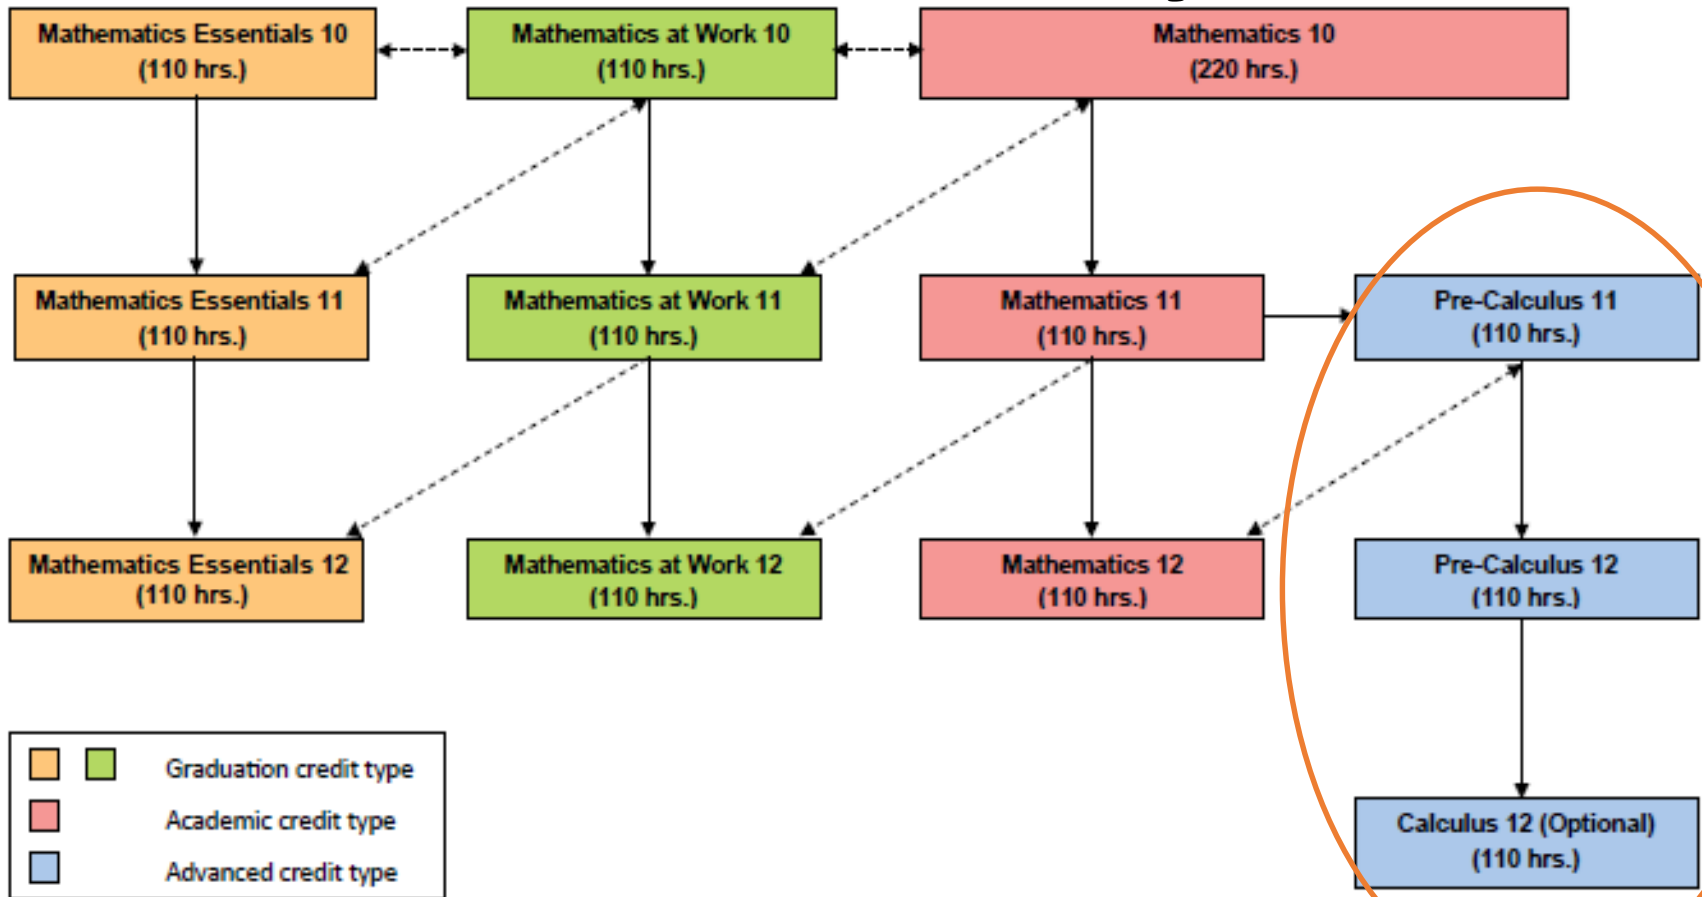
Mathematics Essentials 10
(110 hrs.)

Mathematics at Work 10
(110 hrs.)

Mathematics 10
(220 hrs.)

Mathematics Essentials 11
(110 hrs.)

Mathematics at Work 11
(110 hrs.)

Mathematics 11
(110 hrs.)

Pre-Calculus 11
(110 hrs.)

Mathematics Essentials 12
(110 hrs.)

Mathematics at Work 12
(110 hrs.)

Mathematics 12
(110 hrs.)

Pre-Calculus 12
(110 hrs.)

Calculus 12 (Optional)
(110 hrs.)

Graduation credit type
Academic credit type
Advanced credit type